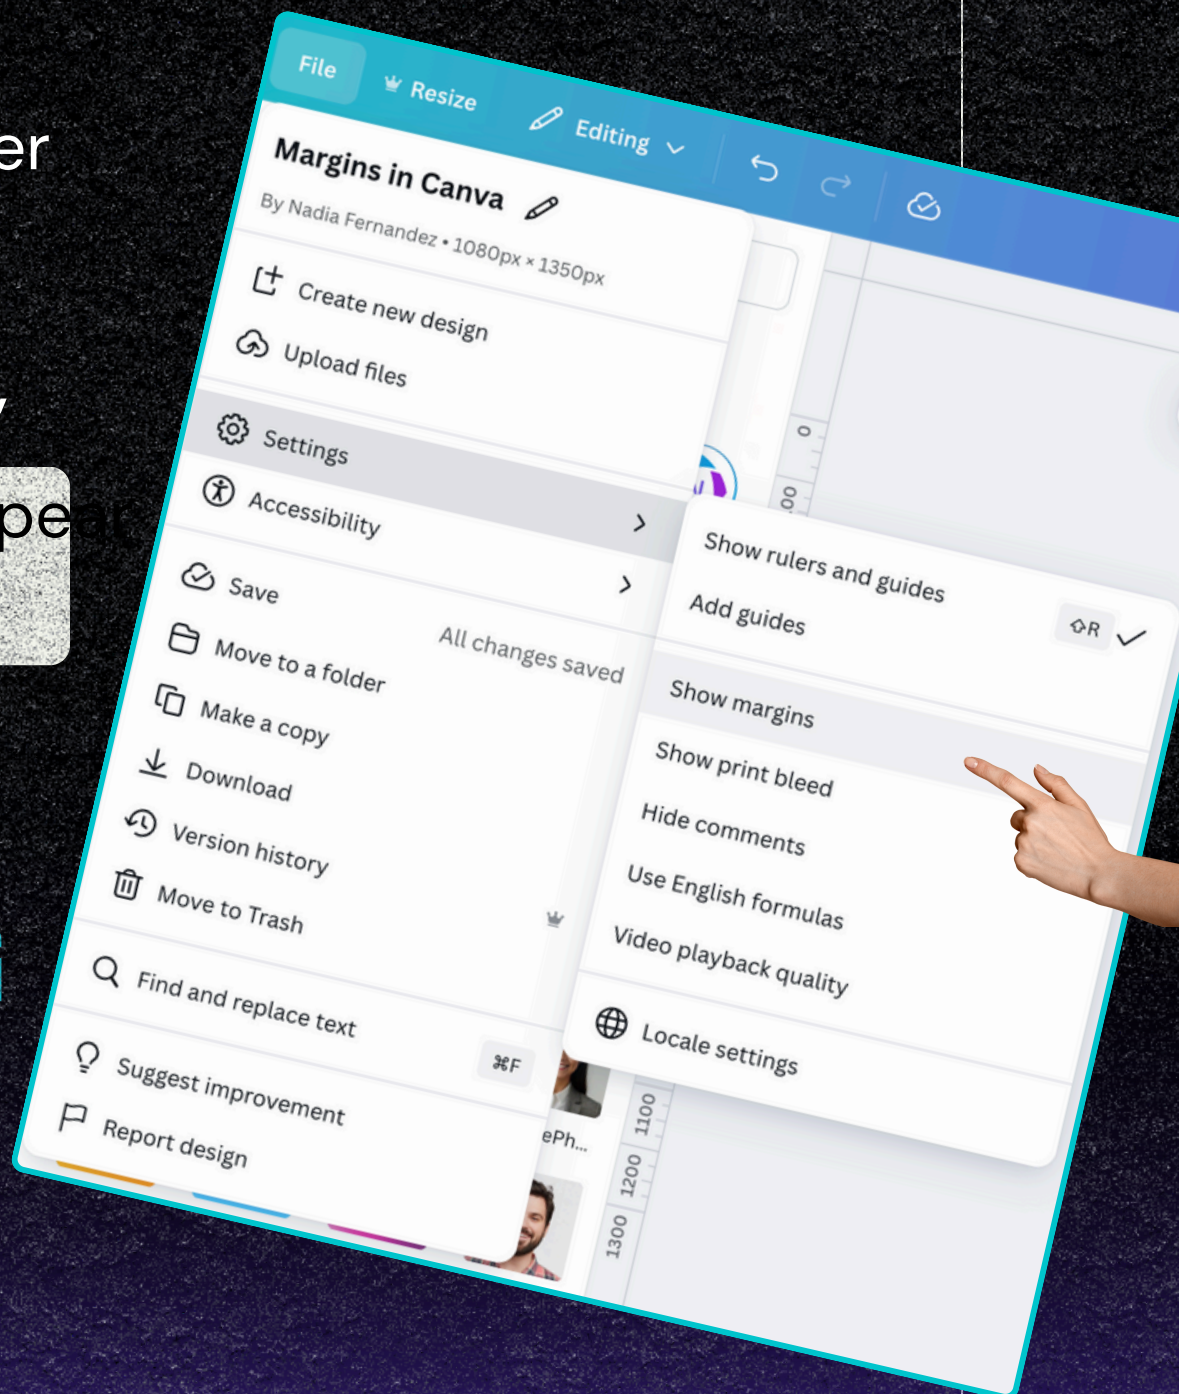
er

pe

File Resize Editing

Margins in Canva

By Nadia Fernandez • 1080px × 1350px

Create new design

Upload files

Settings

Accessibility

Save

All changes saved

Move to a folder

Make a copy

Download

Version history

Move to Trash

Find and replace text

⌘F

Suggest improvement

Report design

Show rulers and guides

⇧R

Add guides

Show margins

Show print bleed

Hide comments

Use English formulas

Video playback quality

Locale settings

0

00

1100

1200

1300

ePh...